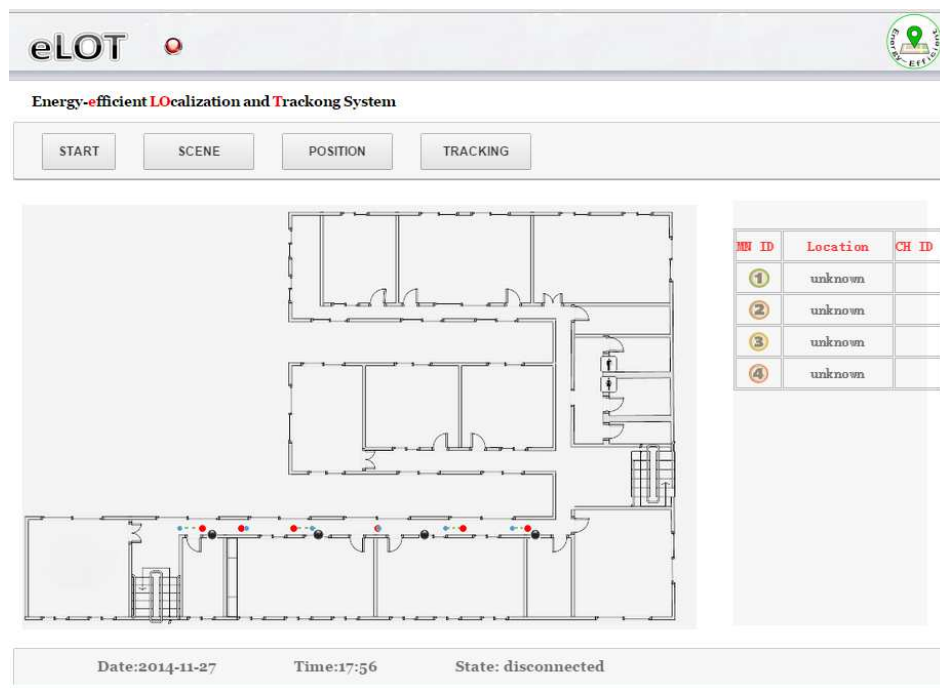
eLOT

Energy-efficient LOcalization and Trackong System

START SCENE POSITION TRACKING

| MN ID | Location | CH ID |
|---|---|---|
| 1 | unknown | |
| 2 | unknown | |
| 3 | unknown | |
| 4 | unknown | |

Date:2014-11-27 Time:17:56 State: disconnected